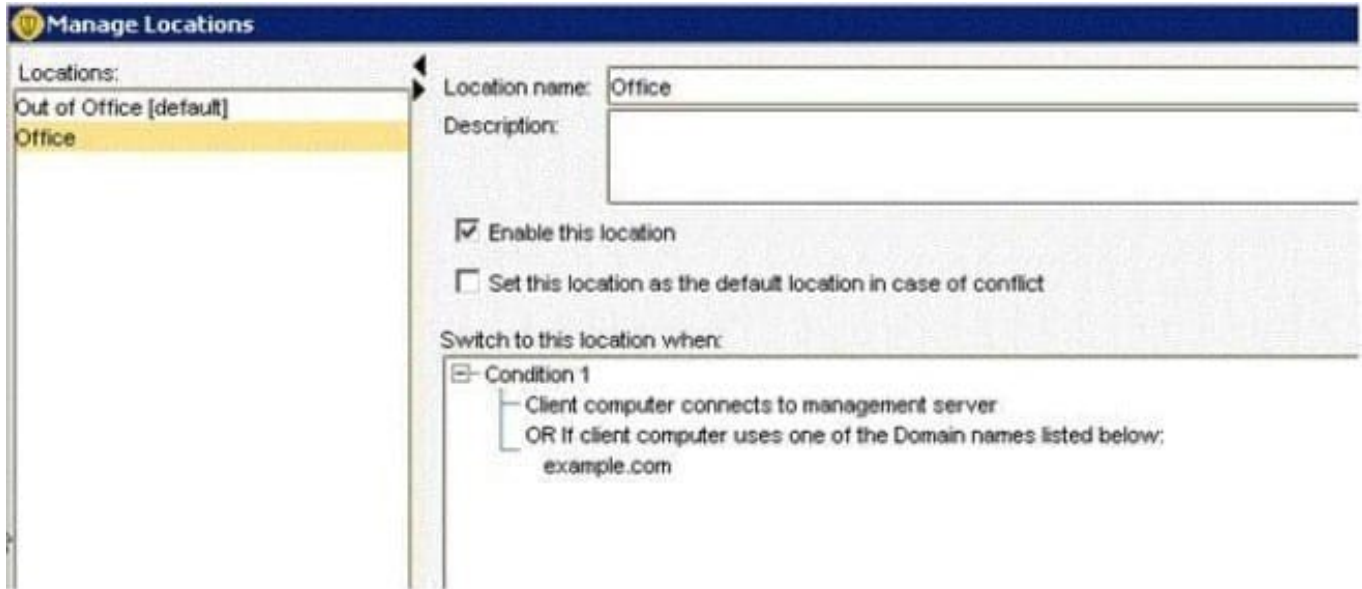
Manage Locations

Locations:
Out of Office [default]
Office

Location name: Office
Description:

Enable this location

Set this location as the default location in case of conflict

Switch to this location when:
Condition 1
Client computer connects to management server
OR If client computer uses one of the Domain names listed below:
example.com